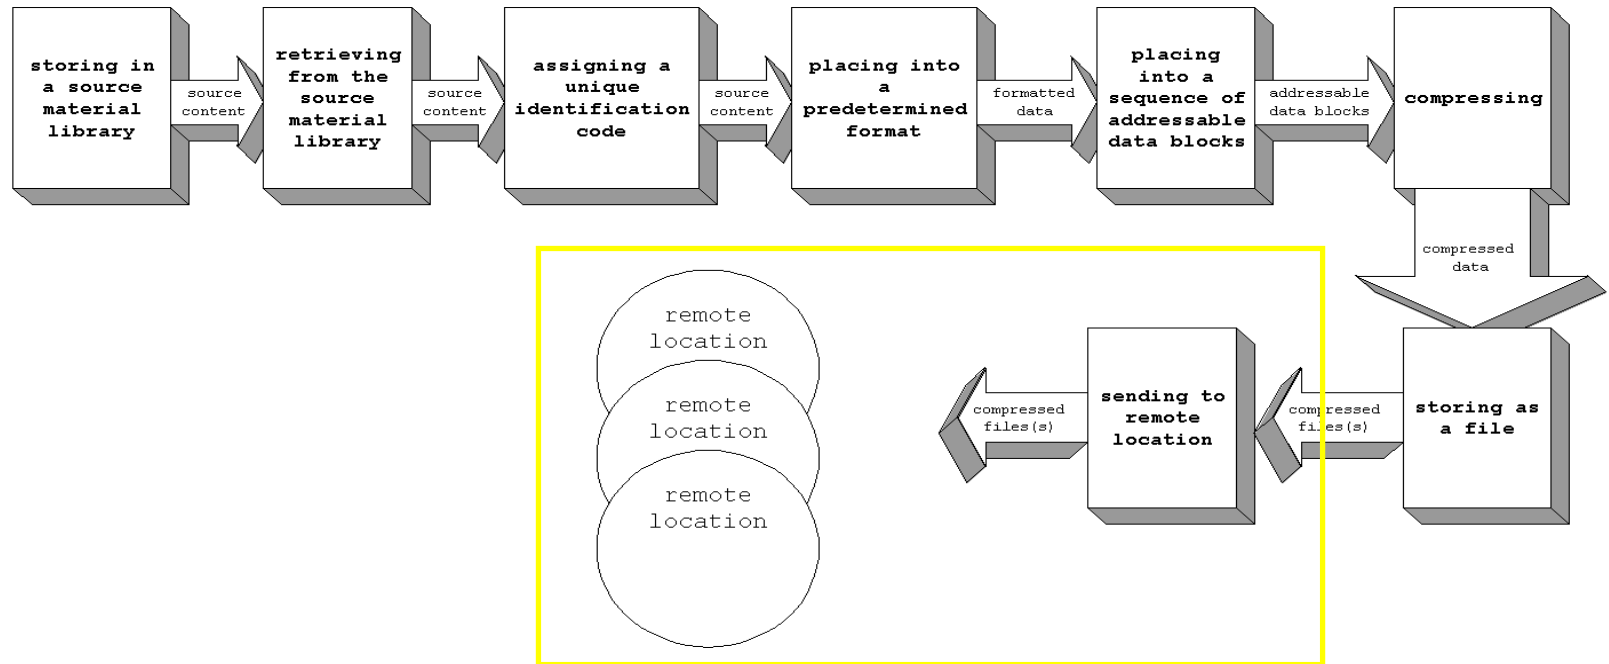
storing in a source material library

source content

retrieving from the source material library

source content

assigning a unique identification code

source content

placing into a predetermined format

formatted data

placing into a sequence of addressable data blocks

addressable data blocks

compressing

compressed data

storing as a file

compressed files(s)

sending to remote location

compressed files(s)

remote location

remote location

remote location